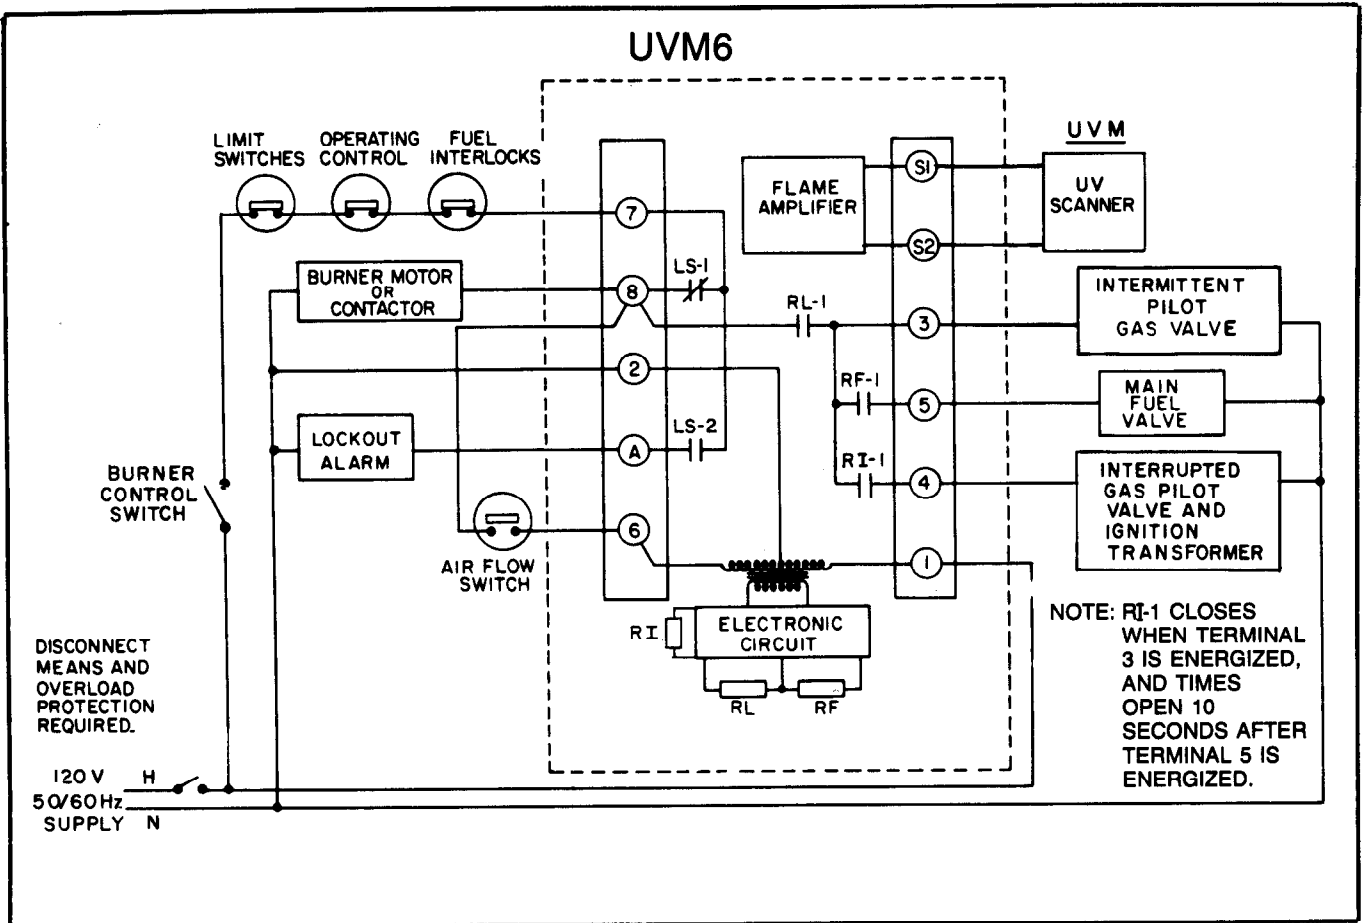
UVM6

LIMIT SWITCHES

OPERATING CONTROL

FUEL INTERLOCKS

UVM

FLAME AMPLIFIER

S1

S2

UV SCANNER

7

BURNER MOTOR OR CONTACTOR

8

LS-1

RL-1

3

INTERMITTENT PILOT GAS VALVE

2

RF-1

5

MAIN FUEL VALVE

LOCKOUT ALARM

A

LS-2

RI-1

4

INTERRUPTED GAS PILOT VALVE AND IGNITION TRANSFORMER

BURNER CONTROL SWITCH

6

AIR FLOW SWITCH

1

RI

ELECTRONIC CIRCUIT

RL

RF

NOTE: RI-1 CLOSES WHEN TERMINAL 3 IS ENERGIZED, AND TIMES OPEN 10 SECONDS AFTER TERMINAL 5 IS ENERGIZED.

DISCONNECT MEANS AND OVERLOAD PROTECTION REQUIRED.

120 V H
50/60Hz
SUPPLY N